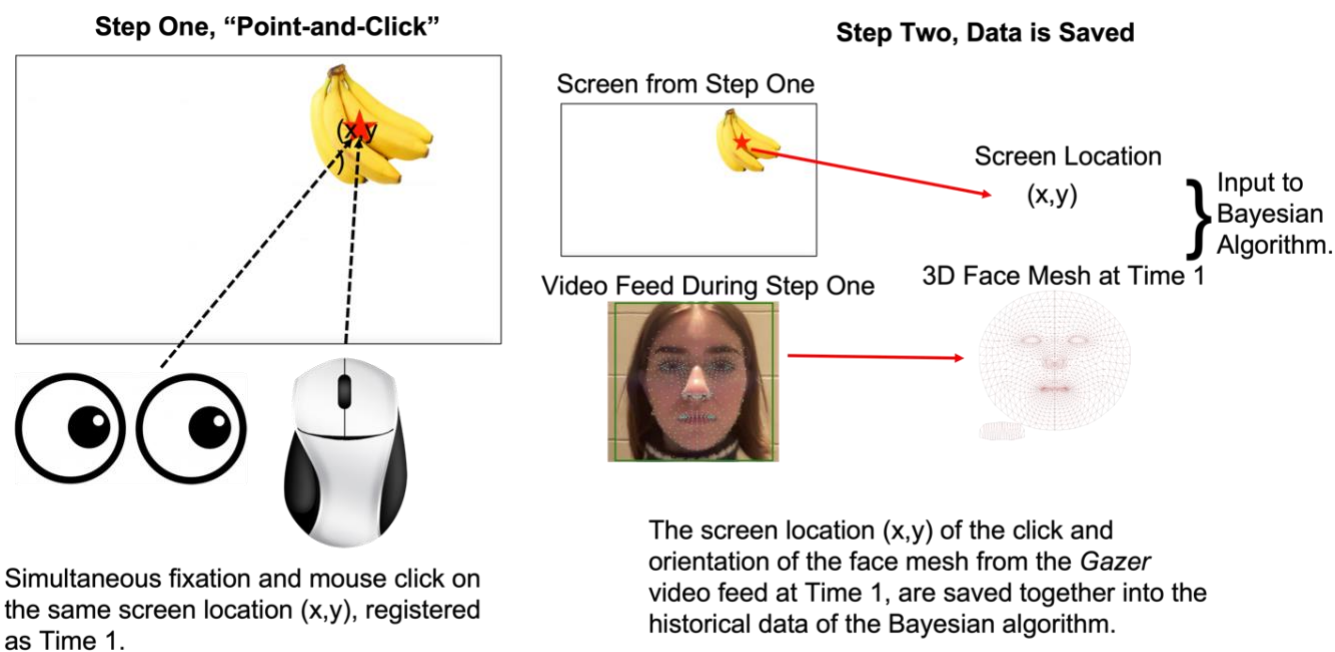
Step One, "Point-and-Click"

(x,y)

Simultaneous fixation and mouse click on the same screen location (x,y), registered as Time 1.

Step Two, Data is Saved

Screen from Step One

Screen Location
(x,y)

Input to Bayesian Algorithm.

Video Feed During Step One

3D Face Mesh at Time 1

The screen location (x,y) of the click and orientation of the face mesh from the *Gazer* video feed at Time 1, are saved together into the historical data of the Bayesian algorithm.